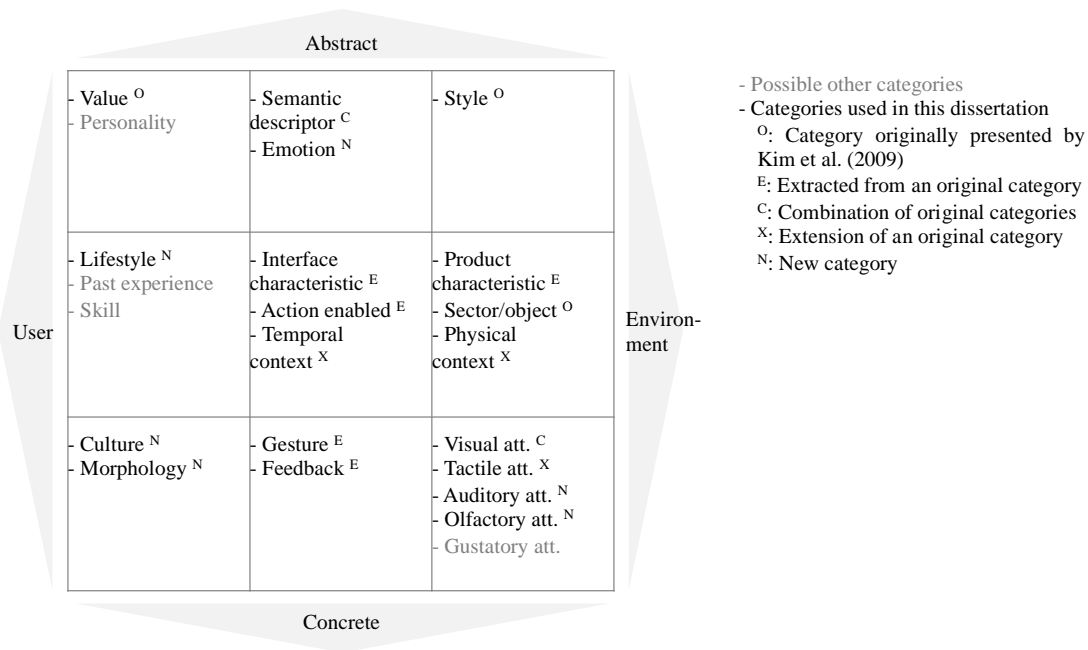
Abstract

| | | |
|---|---|---|
| - Value $^{O}$ - Personality | - Semantic descriptor $^{C}$ - Emotion $^{N}$ | - Style $^{O}$ |
| - Lifestyle $^{N}$ - Past experience - Skill | - Interface characteristic $^{E}$ - Action enabled $^{E}$ - Temporal context $^{X}$ | - Product characteristic $^{E}$ - Sector/object $^{O}$ - Physical context $^{X}$ |
| - Culture $^{N}$ - Morphology $^{N}$ | - Gesture $^{E}$ - Feedback $^{E}$ | - Visual att. $^{C}$ - Tactile att. $^{X}$ - Auditory att. $^{N}$ - Olfactory att. $^{N}$ - Gustatory att. |

User

Environment

Concrete

- Possible other categories
- Categories used in this dissertation
$^{O}$: Category originally presented by Kim et al. (2009)
$^{E}$: Extracted from an original category
$^{C}$: Combination of original categories
$^{X}$: Extension of an original category
$^{N}$: New category